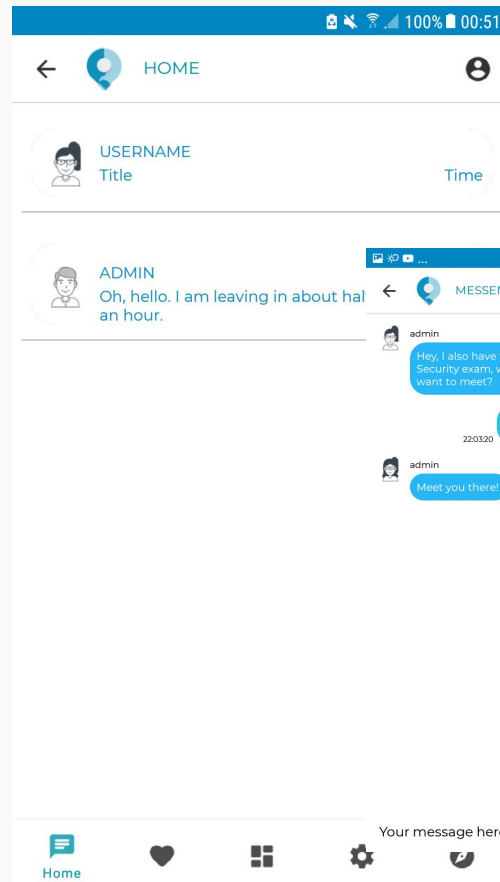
100% 00:51

HOME

USERNAME
Title
Time

ADMIN
Oh, hello. I am leaving in about hal an hour.

MESSE

admin
Hey, I also have Security exam, w want to meet?

22:03:20

admin
Meet you there!

Your message her

Home